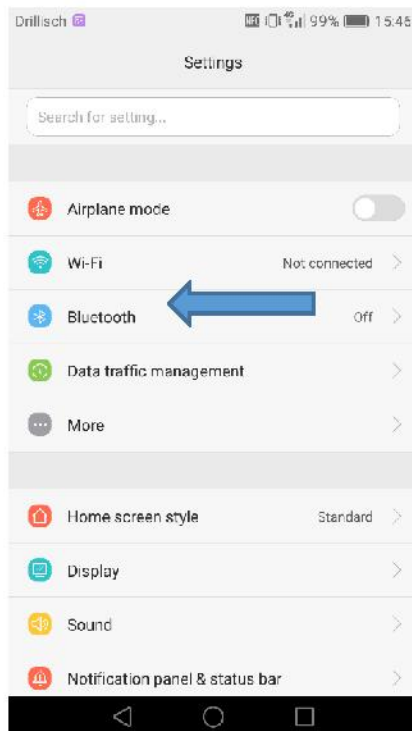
Drillisch 99% 15:48

Settings

Search for setting...

Airplane mode

Wi-Fi Not connected

Bluetooth Off

Data traffic management

More

Home screen style Standard

Display

Sound

Notification panel & status bar